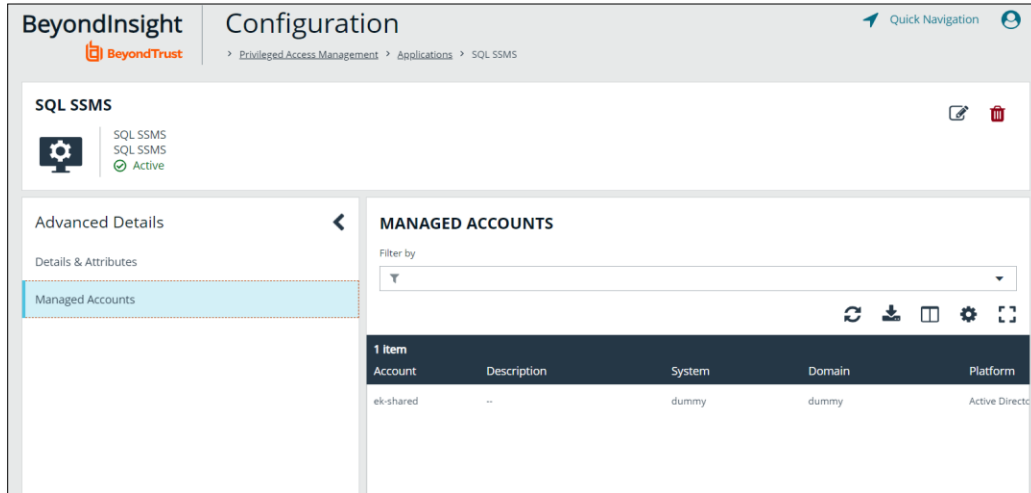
BeyondInsight
BeyondTrust

Configuration

> Privileged Access Management > Applications > SQL SSMS

Quick Navigation

SQL SSMS

SQL SSMS
SQL SSMS
Active

Advanced Details

Details & Attributes

Managed Accounts

MANAGED ACCOUNTS

Filter by

1 item

| Account | Description | System | Domain | Platform |
|---|---|---|---|---|
| ek-shared | -- | dummy | dummy | Active Directo |